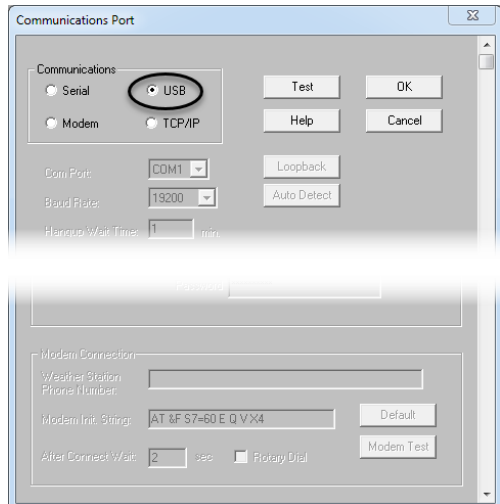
Communications Port

Communications
Serial
USB
Modem
TCP/IP

Test
OK
Help
Cancel

Com Port: COM1
Baud Rate: 19200
Hangup Wait Time: 1 min

Loopback
Auto Detect

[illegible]

Modem Connection
Weather Station Phone Number:
Modem Init. String: AT &F S7=60 E Q V X4
After Connect Wait: 2 sec
Rotary Dial
Default
Modem Test